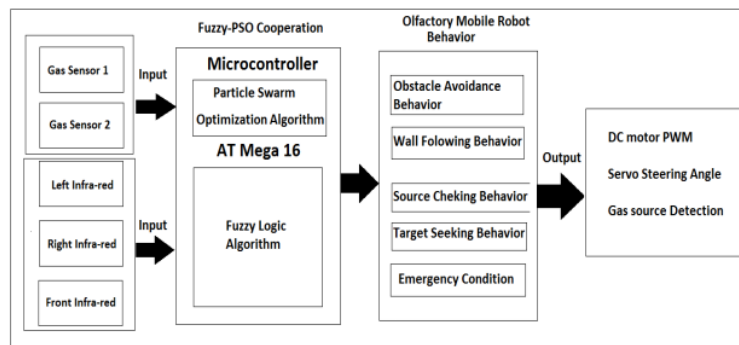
Fuzzy-PSO Cooperation

Olfactory Mobile Robot Behavior

Gas Sensor 1

Gas Sensor 2

Input

Microcontroller

Particle Swarm Optimization Algorithm

AT Mega 16

Left Infra-red

Right Infra-red

Front Infra-red

Input

Fuzzy Logic Algorithm

Obstacle Avoidance Behavior

Wall Folowing Behavior

Source Cheking Behavior

Target Seeking Behavior

Emergency Condition

Output

DC motor PWM

Servo Steering Angle

Gas source Detection